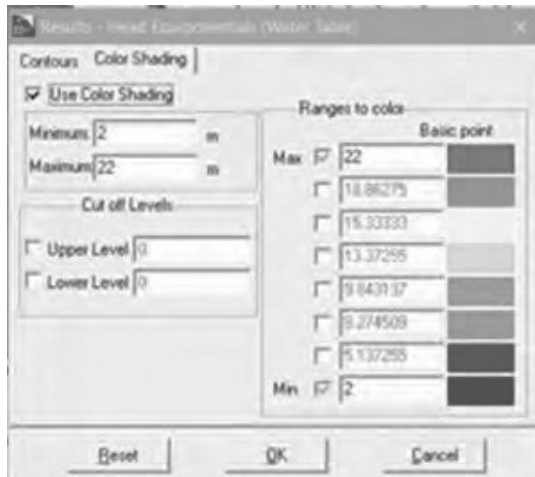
Results - Head Equipotentials (Water Table)

Contours Color Shading

Use Color Shading

Minimum 2 m

Maximum 22 m

Cut off Levels

Upper Level 0

Lower Level 0

Ranges to color

Basic point

Max 22

18.86275

15.33333

13.37255

9.843137

8.274509

5.137255

Min 2

Reset OK Cancel